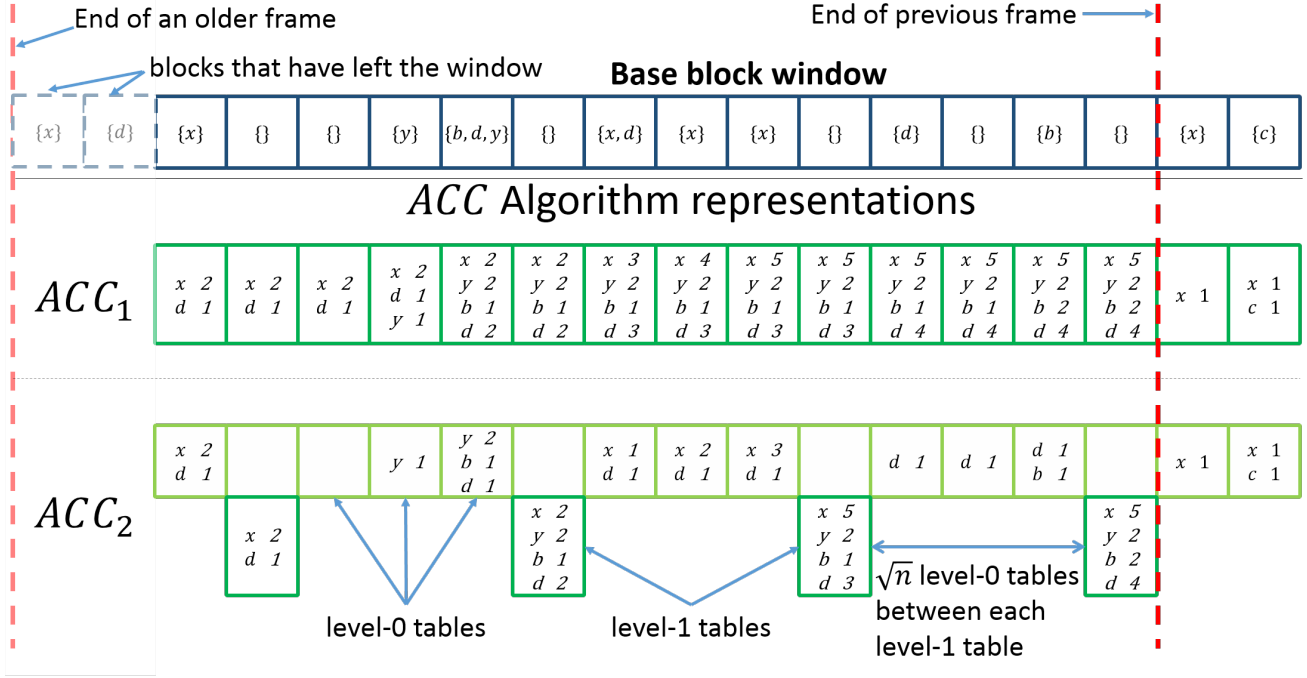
End of an older frame

End of previous frame

blocks that have left the window

Base block window

| $\{x\}$ | $\{d\}$ | $\{x\}$ | $\{\}$ | $\{\}$ | $\{y\}$ | $\{b,d,y\}$ | $\{\}$ | $\{x,d\}$ | $\{x\}$ | $\{x\}$ | $\{\}$ | $\{d\}$ | $\{\}$ | $\{b\}$ | $\{\}$ | $\{x\}$ | $\{c\}$ |
|---|---|---|---|---|---|---|---|---|---|---|---|---|---|---|---|---|---|

$ACC$ Algorithm representations

$ACC_1$

| x 2 d 1 | x 2 d 1 | x 2 d 1 | x 2 d 1 y 1 | x 2 y 2 b 1 d 2 | x 2 y 2 b 1 d 2 | x 3 y 2 b 1 d 3 | x 4 y 2 b 1 d 3 | x 5 y 2 b 1 d 3 | x 5 y 2 b 1 d 3 | x 5 y 2 b 1 d 4 | x 5 y 2 b 1 d 4 | x 5 y 2 b 2 d 4 | x 5 y 2 b 2 d 4 | x 1 | x 1 c 1 |
|---|---|---|---|---|---|---|---|---|---|---|---|---|---|---|---|

$ACC_2$

| x 2 d 1 | | | y 1 | y 2 b 1 d 1 | | x 1 d 1 | x 2 d 1 | x 3 d 1 | | d 1 | d 1 | d 1 b 1 | | x 1 | x 1 c 1 |
|---|---|---|---|---|---|---|---|---|---|---|---|---|---|---|---|

x 2 d 1

x 2 y 2 b 1 d 2

x 5 y 2 b 1 d 3

x 5 y 2 b 2 d 4

level-0 tables

level-1 tables

$\sqrt{n}$ level-0 tables between each level-1 table